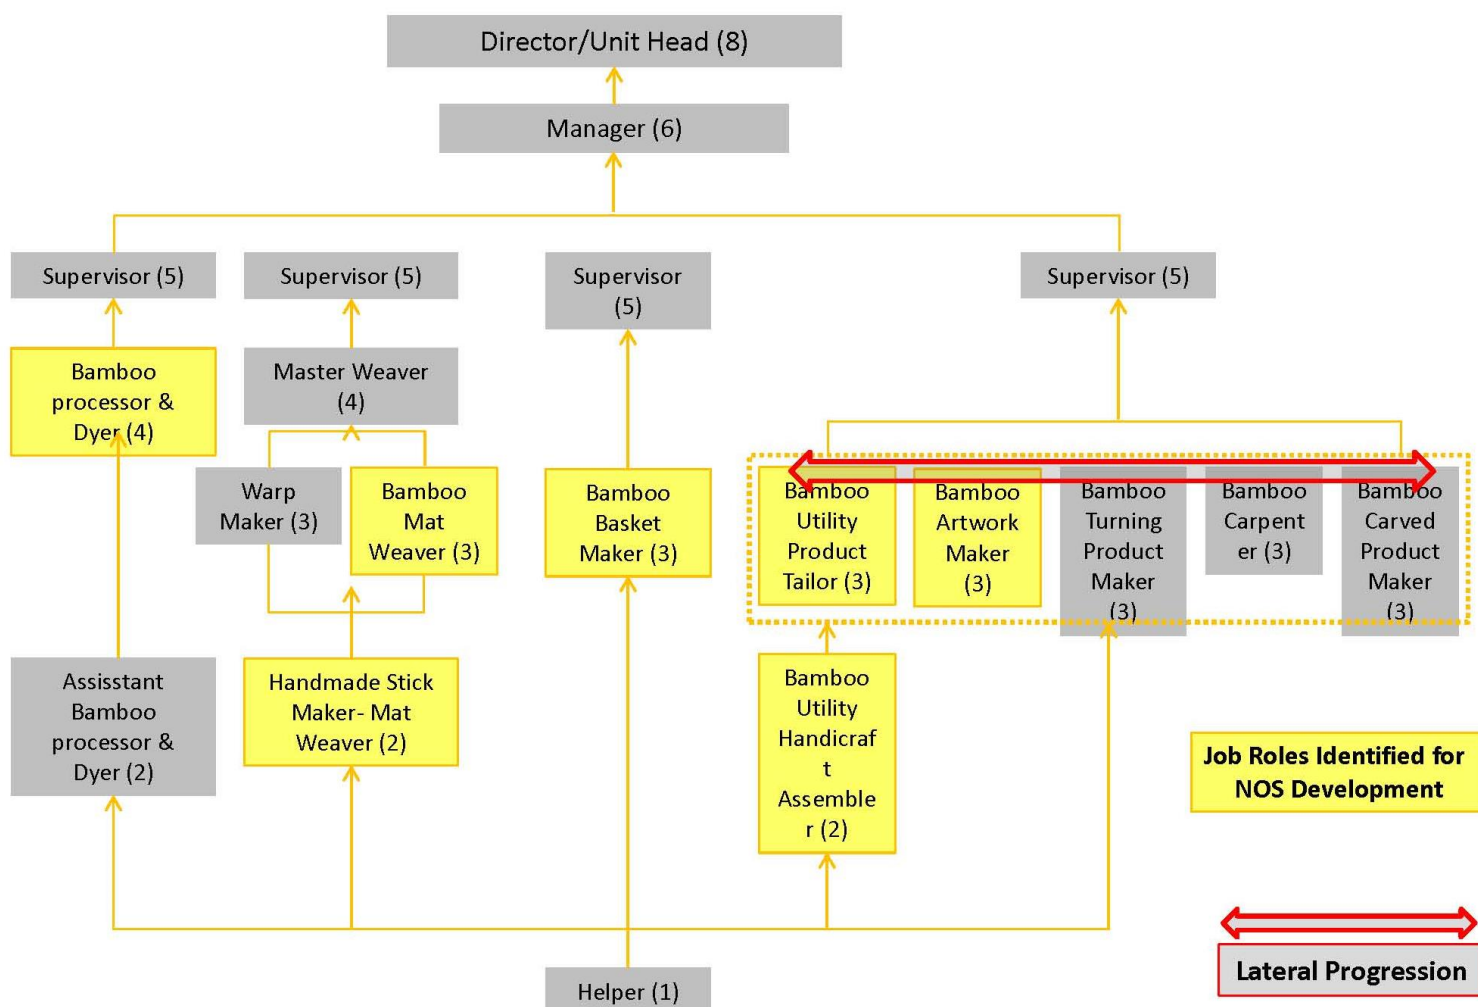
Director/Unit Head (8)

Manager (6)

Supervisor (5)

Supervisor (5)

Supervisor (5)

Supervisor (5)

Bamboo processor & Dyer (4)

Master Weaver (4)

Warp Maker (3)

Bamboo Mat Weaver (3)

Bamboo Basket Maker (3)

Bamboo Utility Product Tailor (3)

Bamboo Artwork Maker (3)

Bamboo Turning Product Maker (3)

Bamboo Carpenter (3)

Bamboo Carved Product Maker (3)

Assisstant Bamboo processor & Dyer (2)

Handmade Stick Maker- Mat Weaver (2)

Bamboo Utility Handicraft Assembler (2)

Job Roles Identified for NOS Development

Lateral Progression

Helper (1)